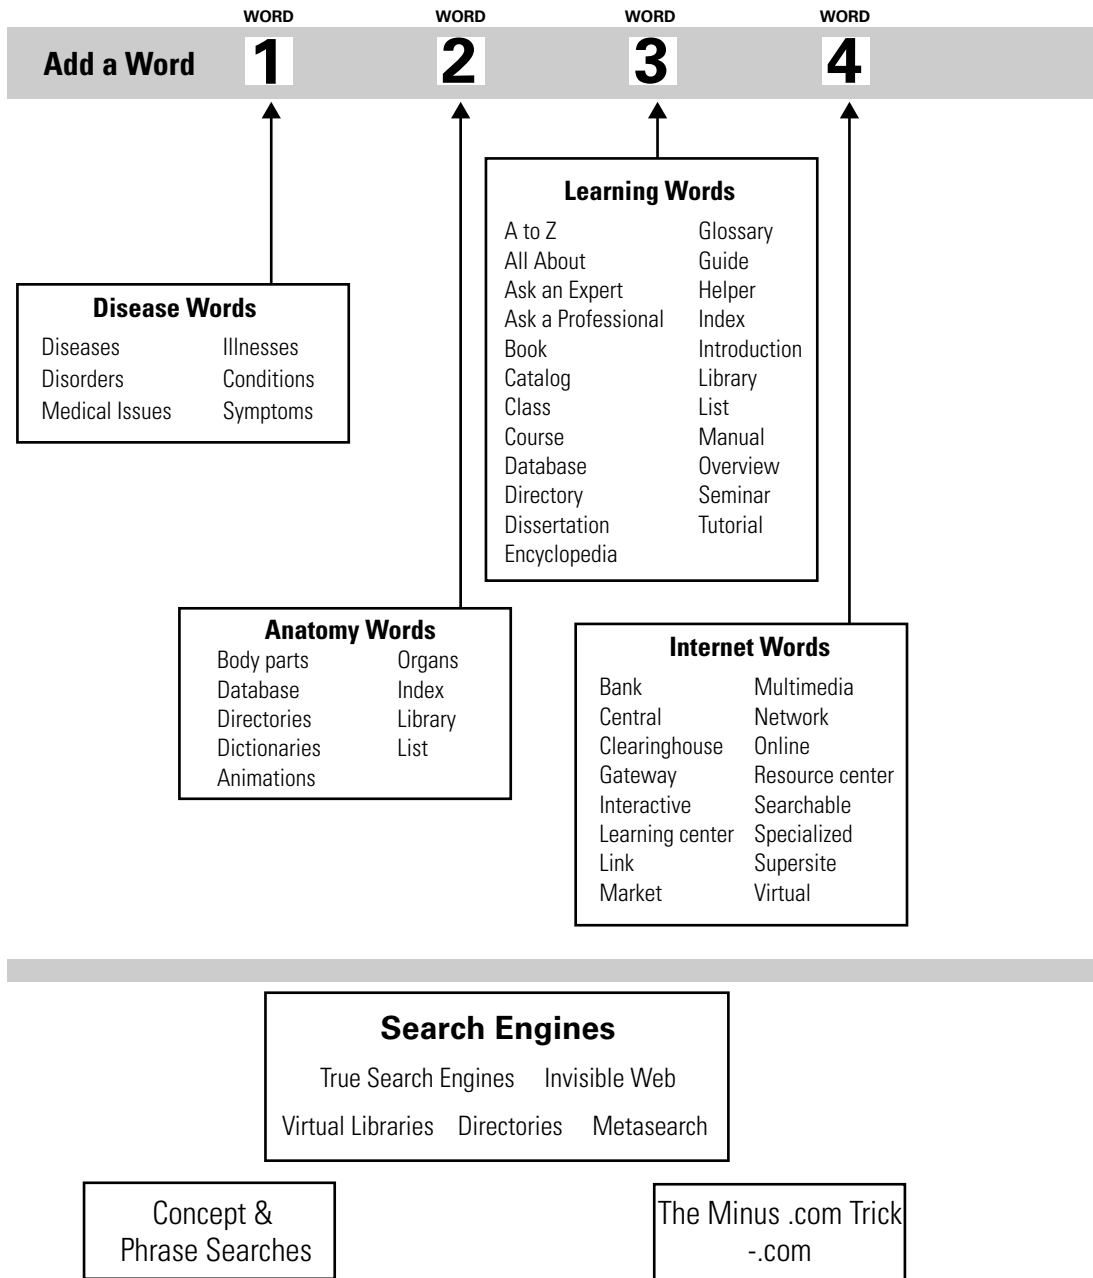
Add a Word

WORD
1

WORD
2

WORD
3

WORD
4

Learning Words

A to Z
All About
Ask an Expert
Ask a Professional
Book
Catalog
Class
Course
Database
Directory
Dissertation
Encyclopedia

Glossary
Guide
Helper
Index
Introduction
Library
List
Manual
Overview
Seminar
Tutorial

Disease Words

Diseases
Disorders
Medical Issues

Illnesses
Conditions
Symptoms

Anatomy Words

Body parts
Database
Directories
Dictionaries
Animations

Organs
Index
Library
List

Internet Words

Bank
Central
Clearinghouse
Gateway
Interactive
Learning center
Link
Market

Multimedia
Network
Online
Resource center
Searchable
Specialized
Supersite
Virtual

Search Engines

True Search Engines Invisible Web

Virtual Libraries Directories Metasearch

Concept & Phrase Searches

The Minus .com Trick
-.com